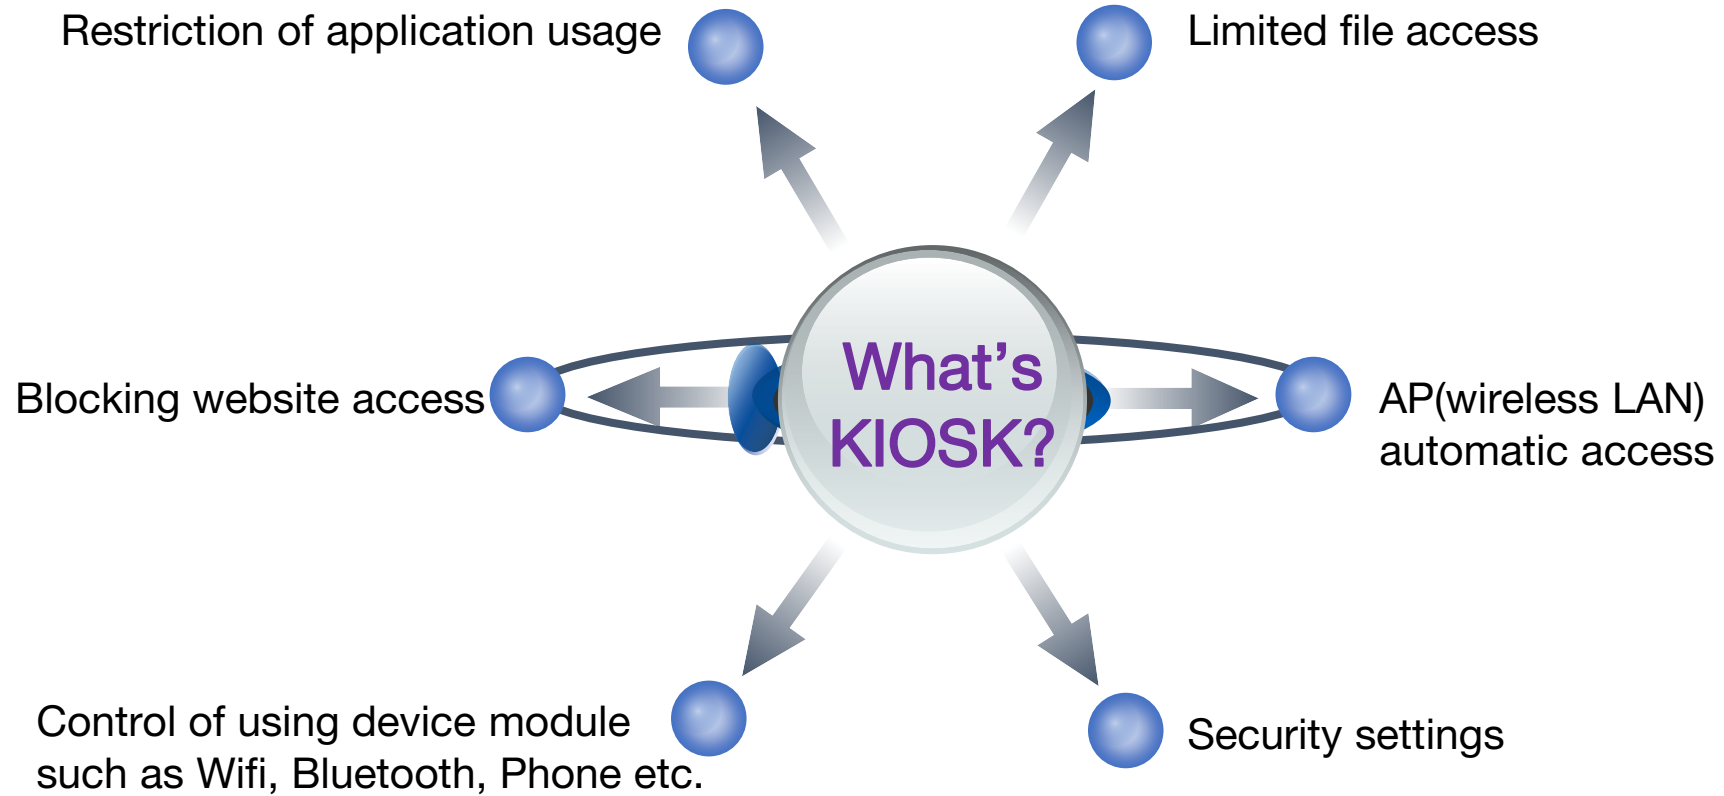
Restriction of application usage

Limited file access

What's KIOSK?

Blocking website access

AP(wireless LAN) automatic access

Control of using device module such as Wifi, Bluetooth, Phone etc.

Security settings